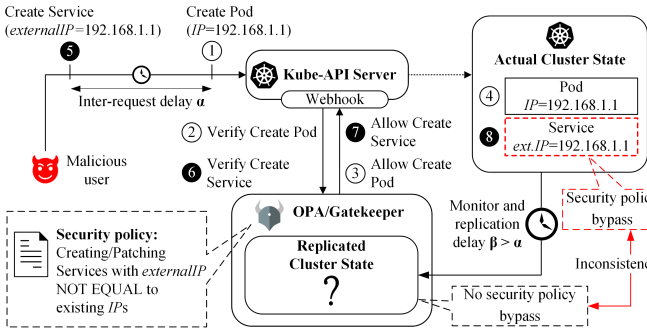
Create Service (externalIP=192.168.1.1)

5

Create Pod (IP=192.168.1.1)

1

Inter-request delay α

Kube-API Server

Webhook

Actual Cluster State

4

Pod
IP=192.168.1.1

8

Service
ext.IP=192.168.1.1

2 Verify Create Pod

6 Verify Create Service

7 Allow Create Service

3 Allow Create Pod

Malicious user

Monitor and replication delay β > α

Security policy bypass

Inconsistency

OPA/Gatekeeper

Security policy: Creating/Patching Services with externalIP NOT EQUAL to existing IPs

Replicated Cluster State

?

No security policy bypass